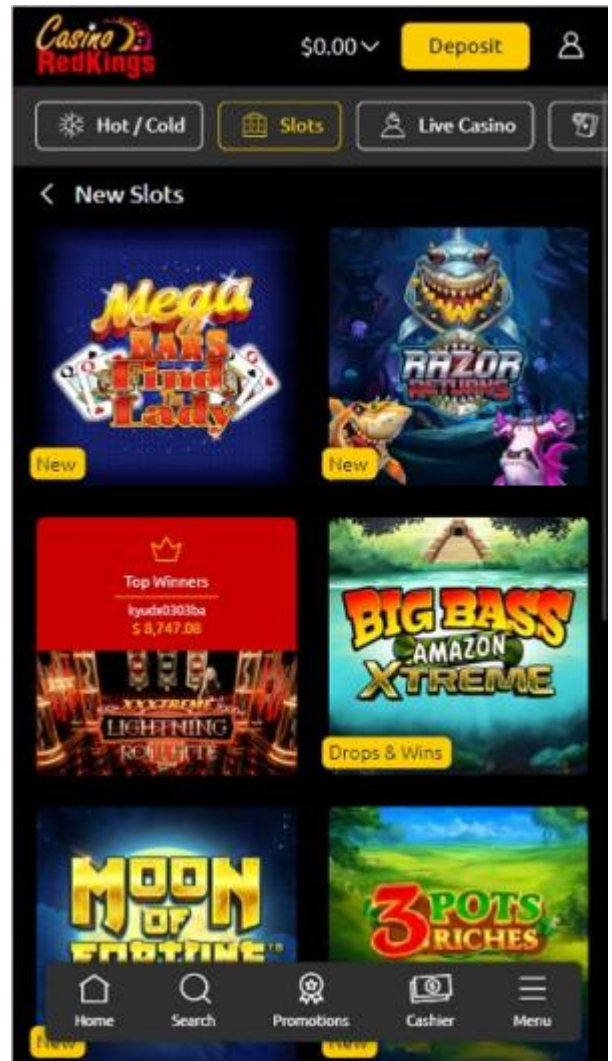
Casino RedKings

$0.00 Deposit

Hot / Cold Slots Live Casino

New Slots

Mega Bars Find the Lady
New

Razor Returns
New

Top Winners
kyudx0303ba
$ 8,747.08

XXXTREME LIGHTNING ROULETTE

BIG BASS AMAZON XTREME
Drops & Wins

MOON OF FORTUNE

3 POTS RICHES

Home Search Promotions Cashier Menu

New New